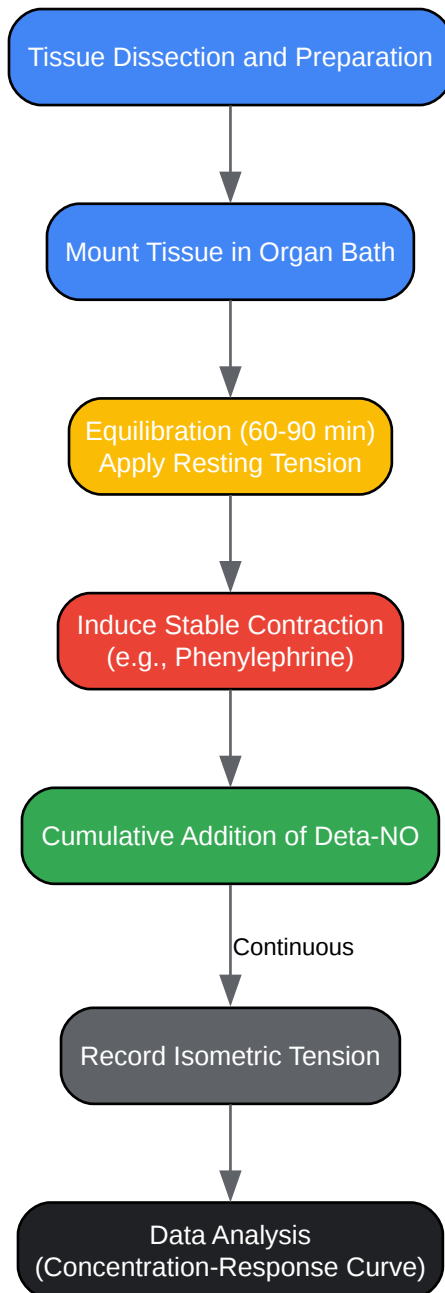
Tissue Dissection and Preparation

Mount Tissue in Organ Bath

Equilibration (60-90 min)
Apply Resting Tension

Induce Stable Contraction
(e.g., Phenylephrine)

Cumulative Addition of Deta-NO

Continuous

Record Isometric Tension

Data Analysis
(Concentration-Response Curve)